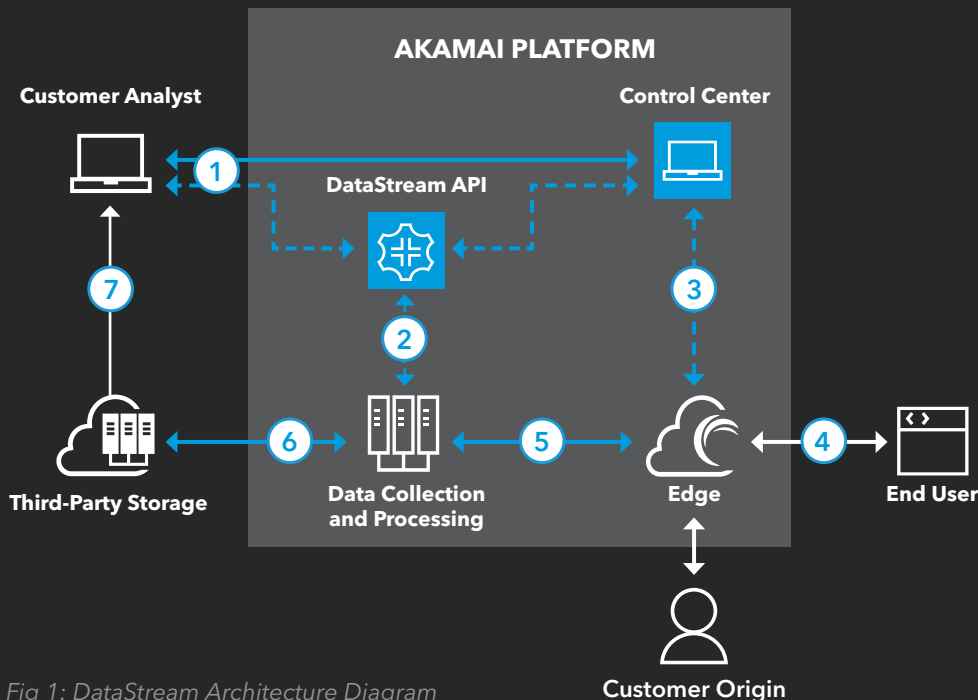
AKAMAI PLATFORM

Customer Analyst

Control Center

1

DataStream API

7

2

3

Third-Party Storage

6

Data Collection and Processing

5

Edge

4

End User

Customer Origin

Fig 1: DataStream Architecture Diagram